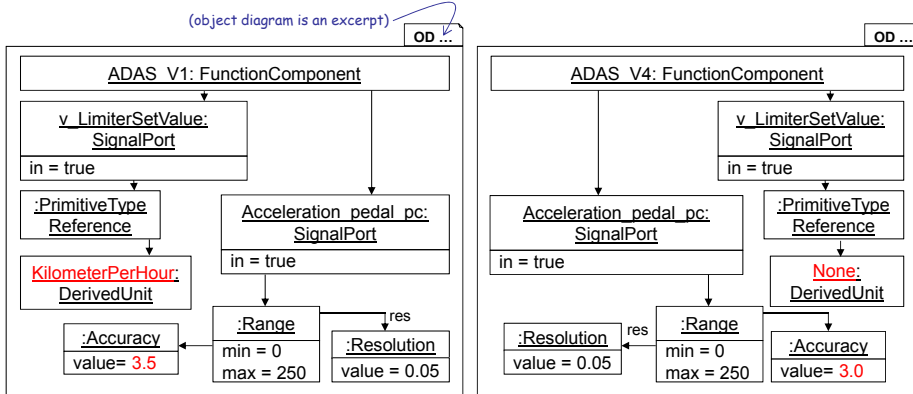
(object diagram is an excerpt)

OD ...

ADAS_V1: FunctionComponent

v_LimiterSetValue: SignalPort

in = true

:PrimitiveType Reference

KilometerPerHour: DerivedUnit

Acceleration_pedal_pc: SignalPort

in = true

:Range

min = 0

max = 250

res

:Resolution

value = 0.05

:Accuracy

value= 3.5

OD ...

ADAS_V4: FunctionComponent

v_LimiterSetValue: SignalPort

in = true

:PrimitiveType Reference

None: DerivedUnit

Acceleration_pedal_pc: SignalPort

in = true

:Range

min = 0

max = 250

res

:Resolution

value = 0.05

:Accuracy

value= 3.0